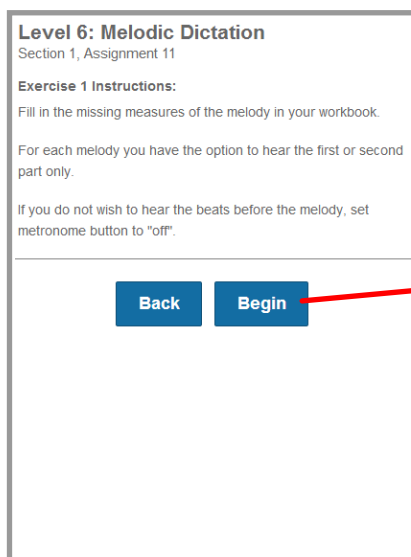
Level 6: Melodic Dictation
Section 1, Assignment 11

Exercise 1 Instructions:

Fill in the missing measures of the melody in your workbook.

For each melody you have the option to hear the first or second part only.

If you do not wish to hear the beats before the melody, set metronome button to "off".

Back

Begin